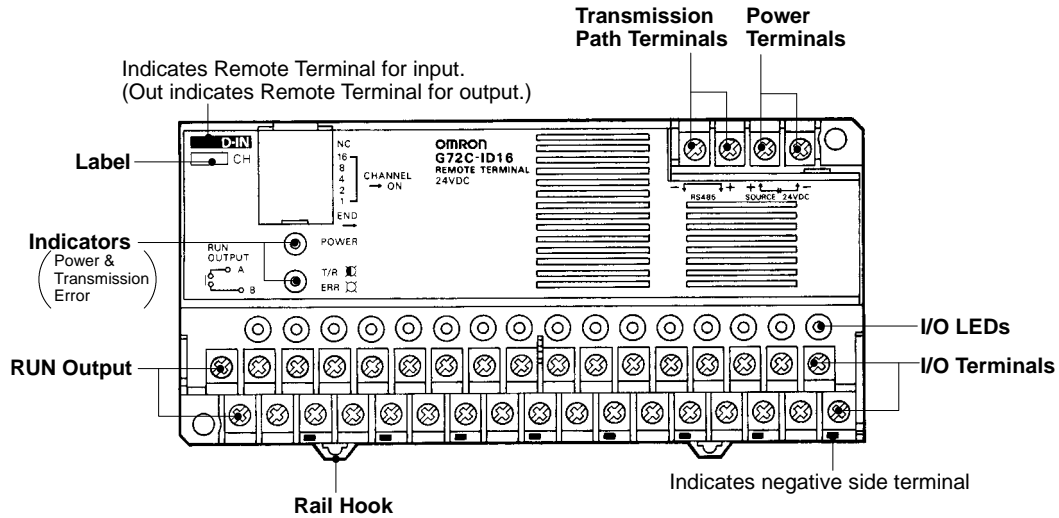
Transmission Path Terminals

Power Terminals

Indicates Remote Terminal for input.
(Out indicates Remote Terminal for output.)

D-IN

CH

Label

NC
16
8
4
2
1
END

CHANNEL → ON

OMRON
G72C-ID16
REMOTE TERMINAL
24VDC

− +
RS485

+ −
SOURCE 24VDC

Indicators
(Power & Transmission Error)

RUN OUTPUT
A
B

POWER

T/R

ERR

I/O LEDs

RUN Output

I/O Terminals

Indicates negative side terminal

Rail Hook